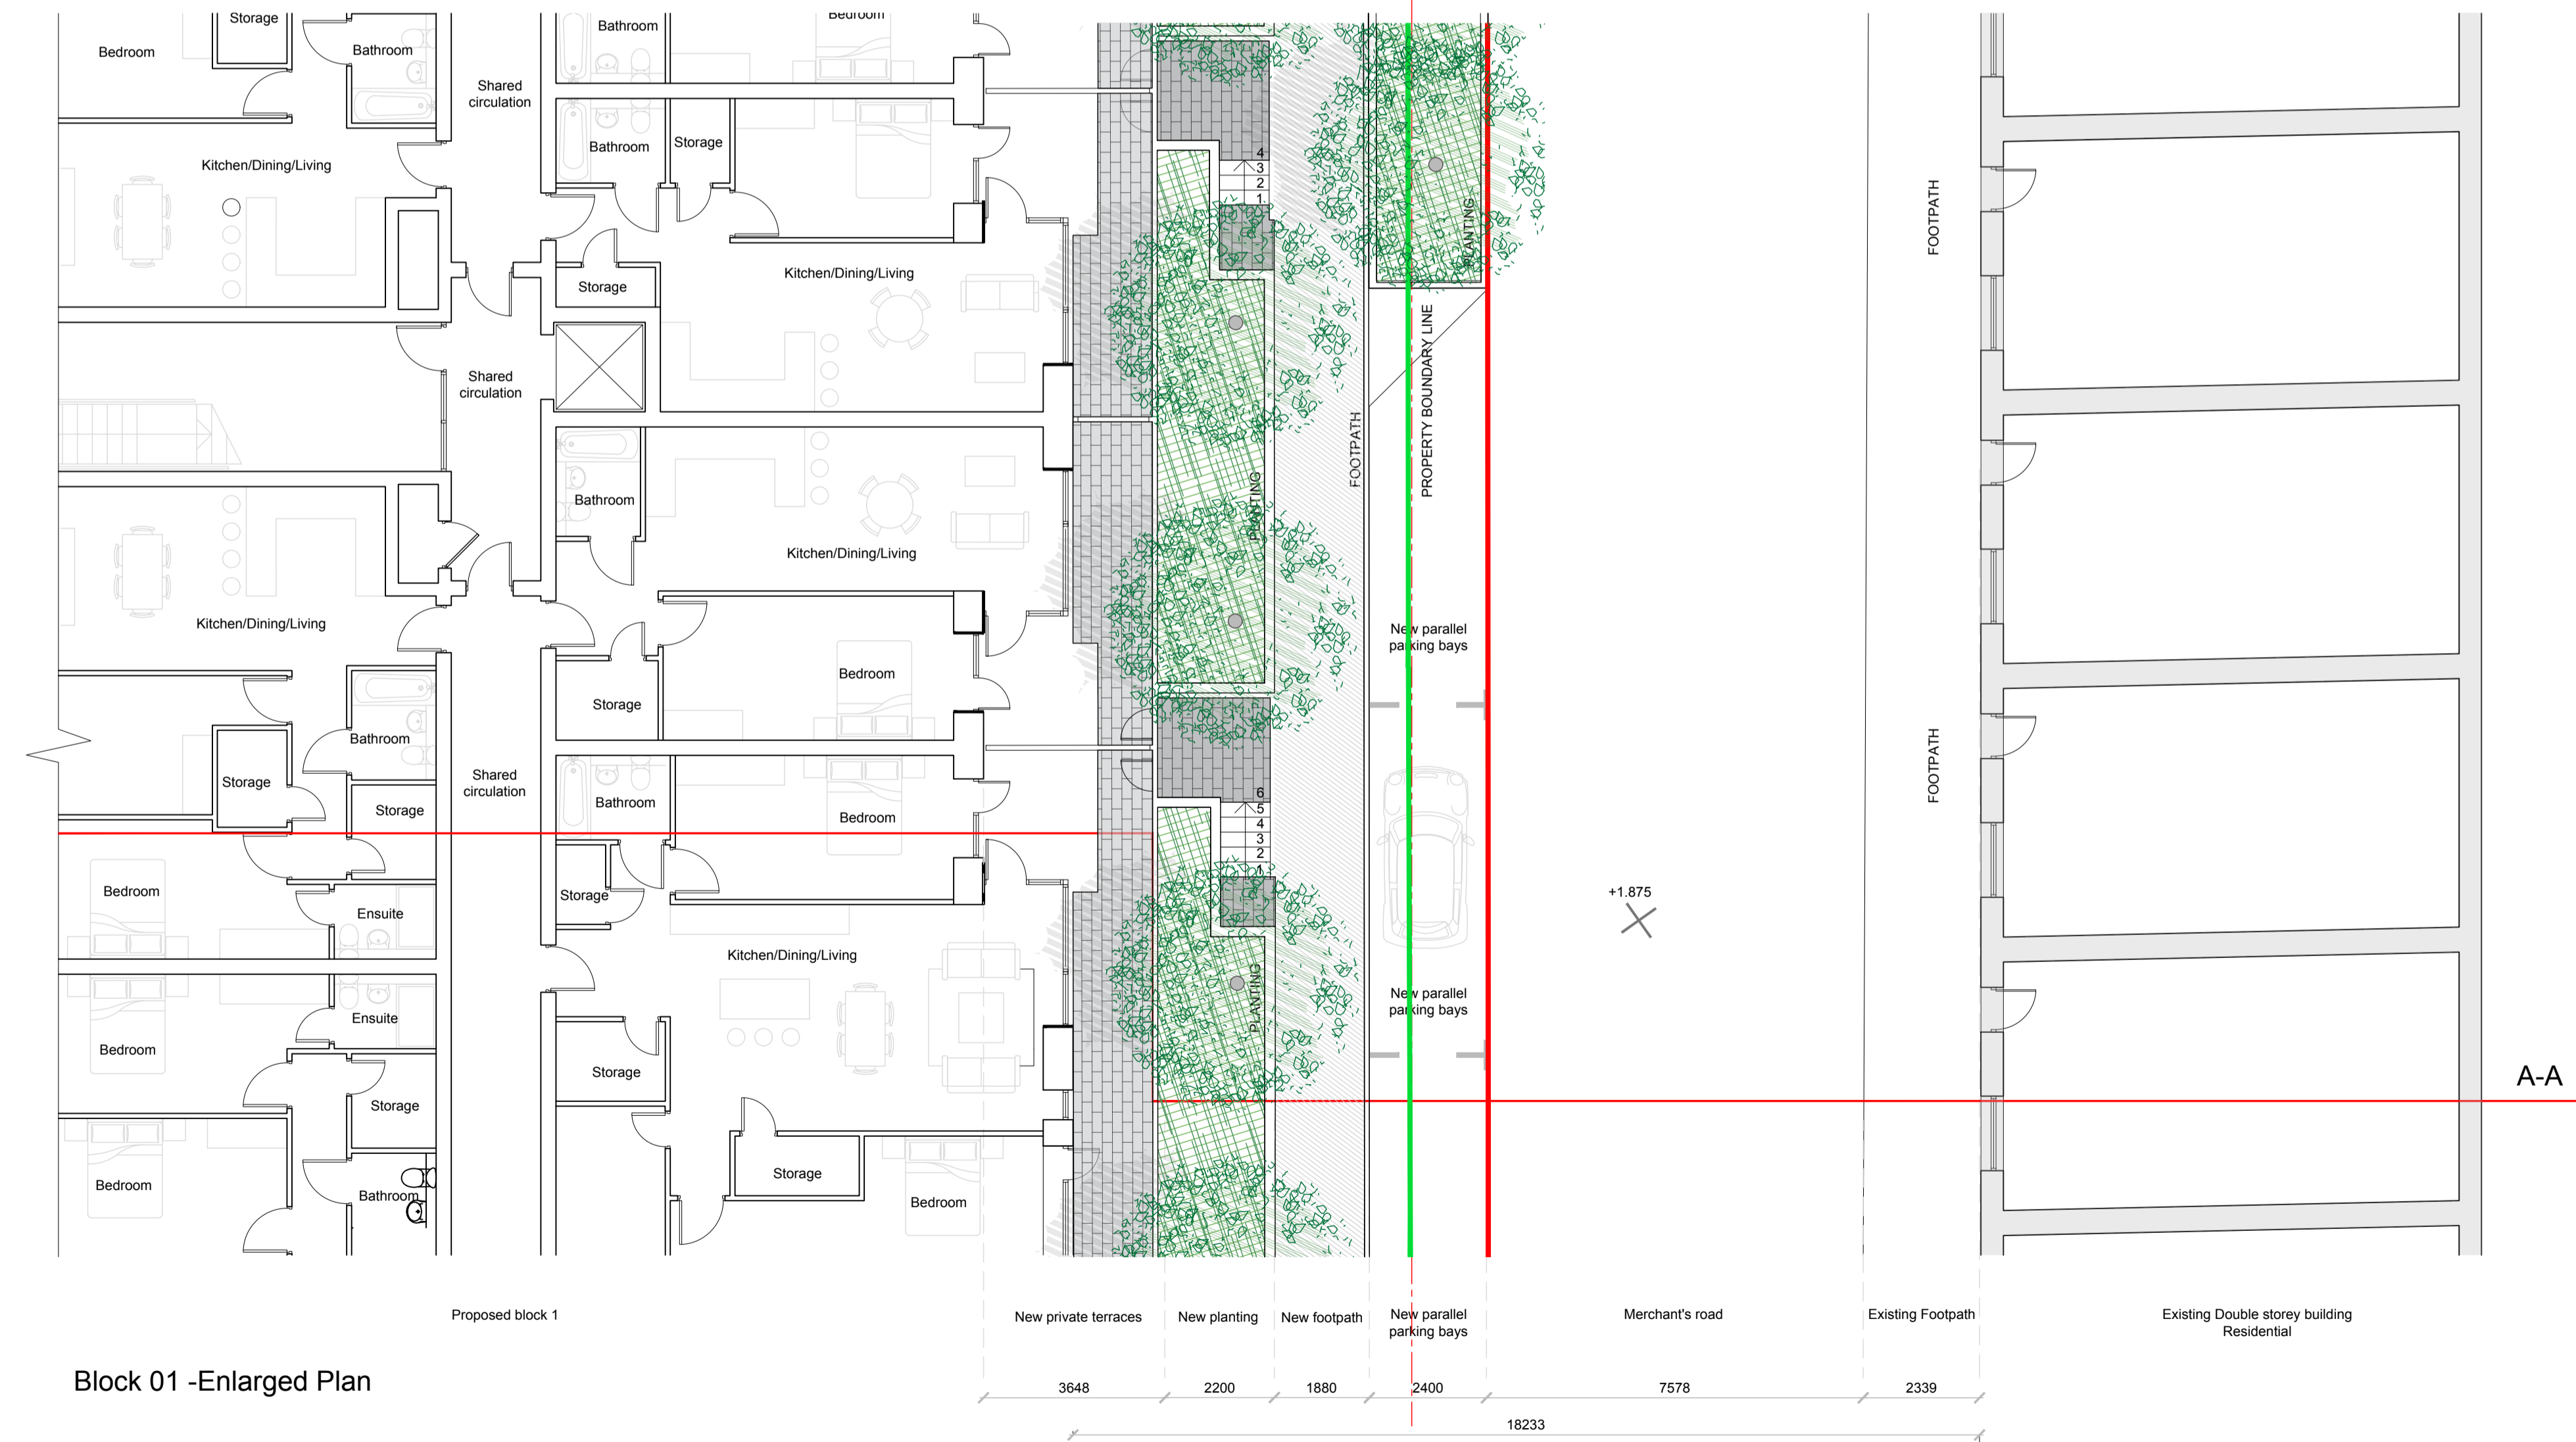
Storage
Bedroom
Bathroom
Bathroom
Bedroom
Shared circulation
Bathroom
Storage
Kitchen/Dining/Living
Storage
Kitchen/Dining/Living
Shared circulation
Bathroom
Kitchen/Dining/Living
Kitchen/Dining/Living
Bedroom
Storage
Bathroom
Storage
Shared circulation
Storage
Bathroom
Bedroom
Bedroom
Ensuite
Storage
Kitchen/Dining/Living
Bedroom
Ensuite
Storage
Storage
Bedroom
Bathroom
Storage
Bedroom
4
3
2
1
PLANTING
PLANTING
PLANTING
FOOTPATH
PROPERTY BOUNDARY LINE
6
5
4
3
2
1
New parallel parking bays
New parallel parking bays
+1.875
FOOTPATH
FOOTPATH
A-A
Proposed block 1
New private terraces
New planting
New footpath
New parallel parking bays
Merchant's road
Existing Footpath
Existing Double storey building Residential
Block 01 -Enlarged Plan
3648
2200
1880
2400
7578
2339
18233